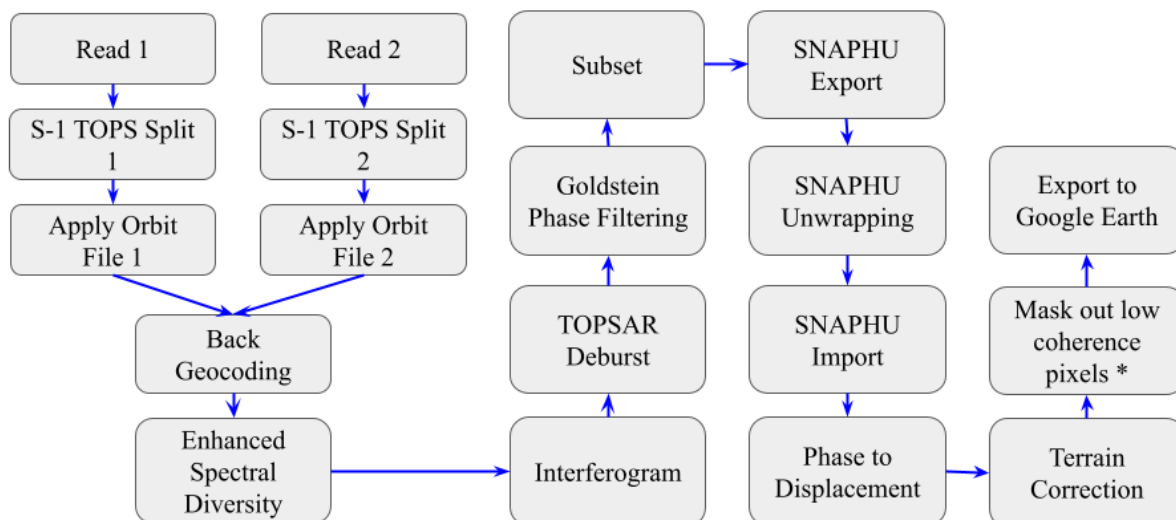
Read 1

Read 2

S-1 TOPS Split 1

S-1 TOPS Split 2

Apply Orbit File 1

Apply Orbit File 2

Back Geocoding

Enhanced Spectral Diversity

Interferogram

TOPSAR Deburst

Goldstein Phase Filtering

Subset

SNAPHU Export

SNAPHU Unwrapping

SNAPHU Import

Phase to Displacement

Terrain Correction

Mask out low coherence pixels *

Export to Google Earth